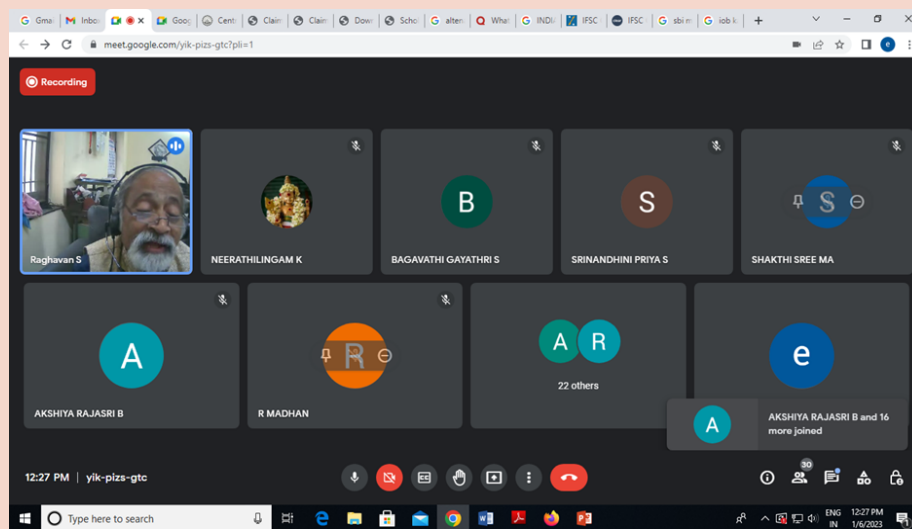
Gmai | Inbo | Goog | Cent | Clain | Clain | Dow | Scho | alter | What | INDI | IFSC | IFSC | sbi m | iob k | +

meet.google.com/yik-pizs-gtc?pli=1

Recording

Raghavan S

NEERATHILINGAM K

B

BAGAVATHI GAYATHRI S

S

SRINANDHINI PRIYA S

S

SHAKTHI SREE MA

A

AKSHIYA RAJASRI B

R

R MADHAN

A R

22 others

e

A

AKSHIYA RAJASRI B and 16 more joined

12:27 PM | yik-pizs-gtc

30

Type here to search

ENG IN

12:27 PM 1/6/2023